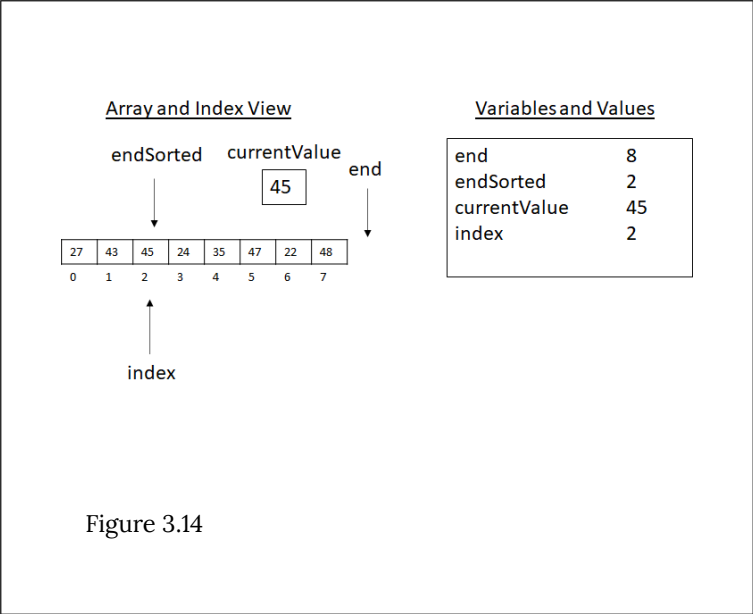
Array and Index View

endSorted

currentValue

45

end

| 27 | 43 | 45 | 24 | 35 | 47 | 22 | 48 |
|---|---|---|---|---|---|---|---|
| 0 | 1 | 2 | 3 | 4 | 5 | 6 | 7 |

index

Variables and Values

| end | 8 |
|---|---|
| endSorted | 2 |
| currentValue | 45 |
| index | 2 |

Figure 3.14